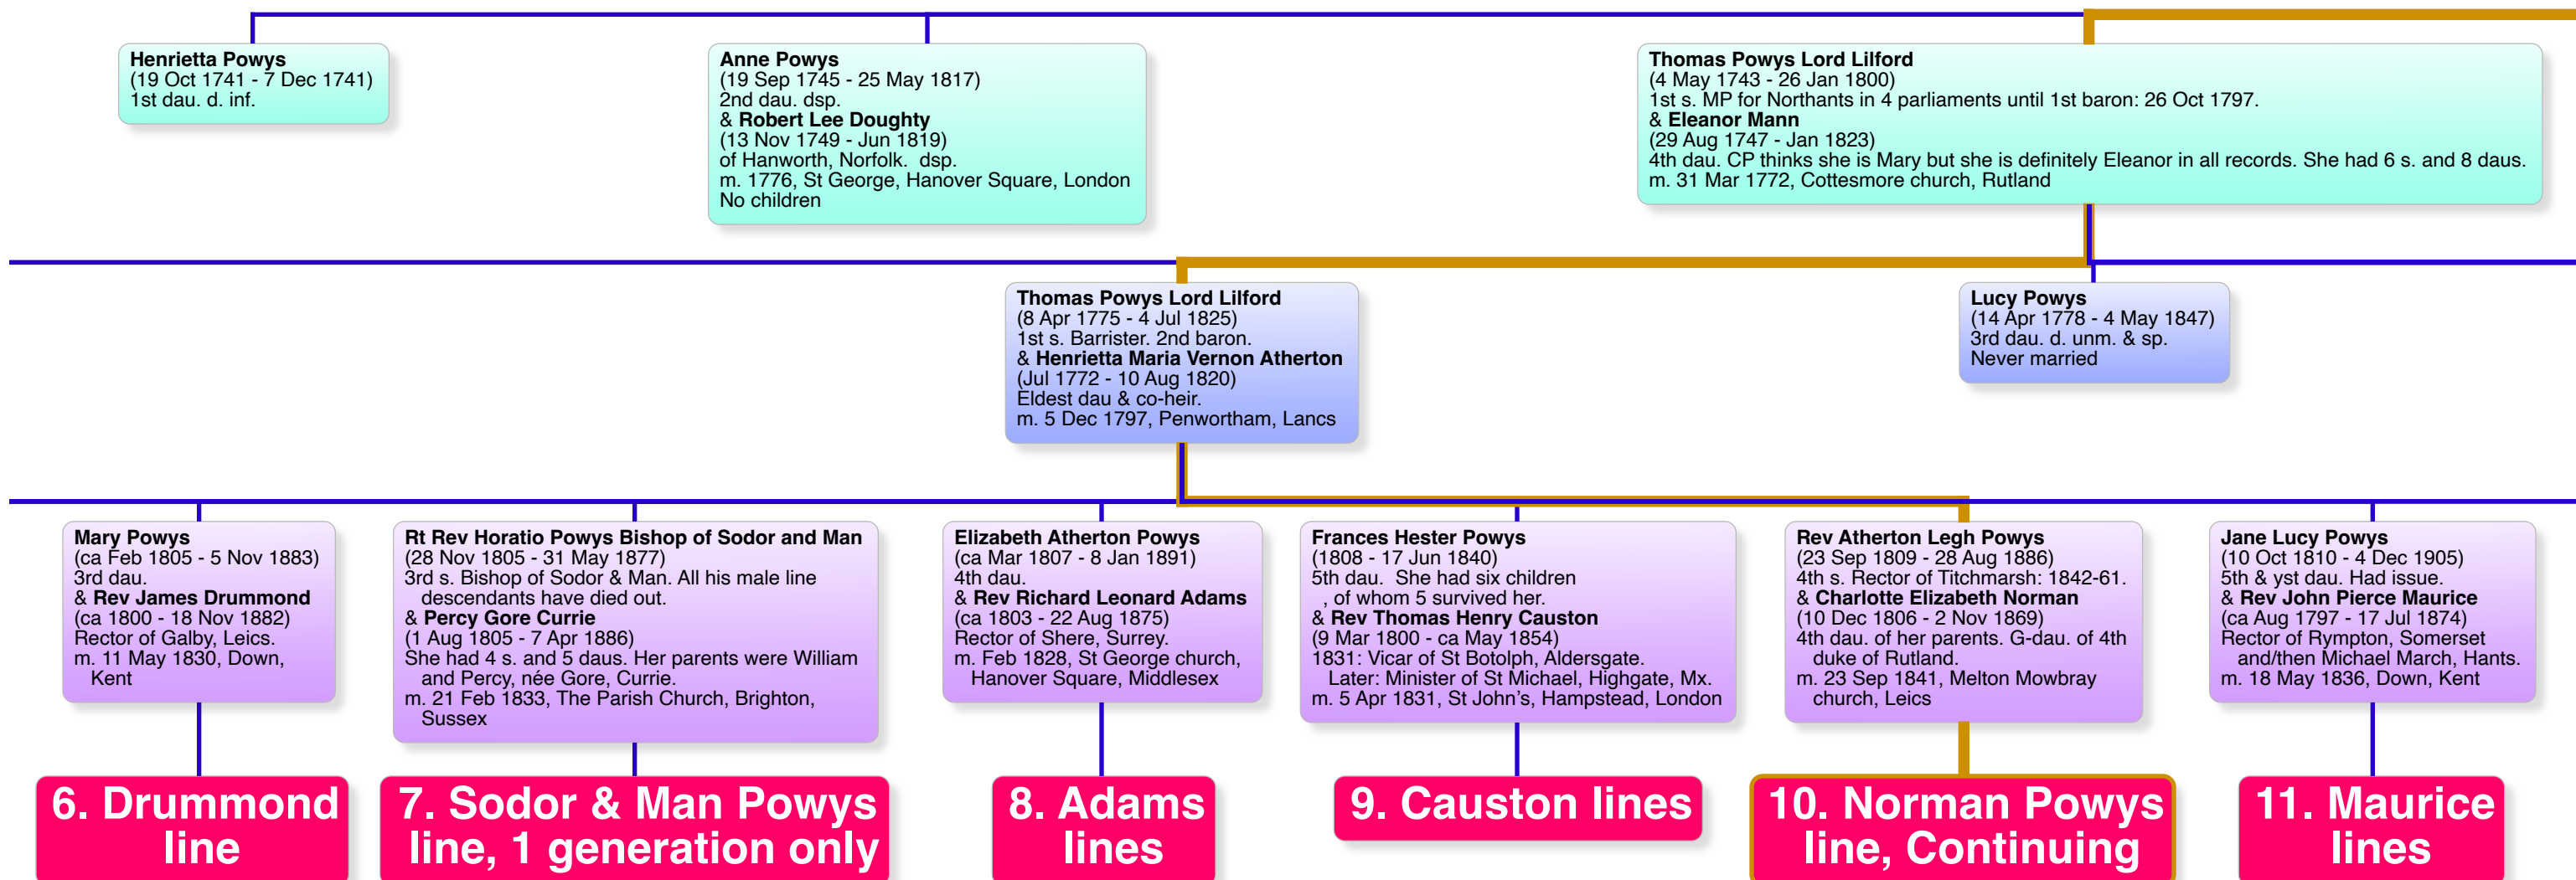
Henrietta Powys
(19 Oct 1741 - 7 Dec 1741)
1st dau. d. inf.

Anne Powys
(19 Sep 1745 - 25 May 1817)
2nd dau. dsp.
& Robert Lee Doughty
(13 Nov 1749 - Jun 1819)
of Hanworth, Norfolk. dsp.
m. 1776, St George, Hanover Square, London
No children

Thomas Powys Lord Lilford
(4 May 1743 - 26 Jan 1800)
1st s. MP for Northants in 4 parliaments until 1st baron: 26 Oct 1797.
& Eleanor Mann
(29 Aug 1747 - Jan 1823)
4th dau. CP thinks she is Mary but she is definitely Eleanor in all records. She had 6 s. and 8 daus.
m. 31 Mar 1772, Cottesmore church, Rutland

Thomas Powys Lord Lilford
(8 Apr 1775 - 4 Jul 1825)
1st s. Barrister. 2nd baron.
& Henrietta Maria Vernon Atherton
(Jul 1772 - 10 Aug 1820)
Eldest dau & co-heir.
m. 5 Dec 1797, Penwortham, Lancs

Lucy Powys
(14 Apr 1778 - 4 May 1847)
3rd dau. d. unm. & sp.
Never married

Mary Powys
(ca Feb 1805 - 5 Nov 1883)
3rd dau.
& Rev James Drummond
(ca 1800 - 18 Nov 1882)
Rector of Galby, Leics.
m. 11 May 1830, Down, Kent

Rt Rev Horatio Powys Bishop of Sodor and Man
(28 Nov 1805 - 31 May 1877)
3rd s. Bishop of Sodor & Man. All his male line descendants have died out.
& Percy Gore Currie
(1 Aug 1805 - 7 Apr 1886)
She had 4 s. and 5 daus. Her parents were William and Percy, née Gore, Currie.
m. 21 Feb 1833, The Parish Church, Brighton, Sussex

Elizabeth Atherton Powys
(ca Mar 1807 - 8 Jan 1891)
4th dau.
& Rev Richard Leonard Adams
(ca 1803 - 22 Aug 1875)
Rector of Shere, Surrey.
m. Feb 1828, St George church, Hanover Square, Middlesex

Frances Hester Powys
(1808 - 17 Jun 1840)
5th dau. She had six children , of whom 5 survived her.
& Rev Thomas Henry Causton
(9 Mar 1800 - ca May 1854)
1831: Vicar of St Botolph, Aldersgate. Later: Minister of St Michael, Highgate, Mx.
m. 5 Apr 1831, St John's, Hampstead, London

Rev Atherton Legh Powys
(23 Sep 1809 - 28 Aug 1886)
4th s. Rector of Titchmarsh: 1842-61.
& Charlotte Elizabeth Norman
(10 Dec 1806 - 2 Nov 1869)
4th dau. of her parents. G-dau. of 4th duke of Rutland.
m. 23 Sep 1841, Melton Mowbray church, Leics

Jane Lucy Powys
(10 Oct 1810 - 4 Dec 1905)
5th & yst dau. Had issue.
& Rev John Pierce Maurice
(ca Aug 1797 - 17 Jul 1874)
Rector of Rympton, Somerset and/then Michael March, Hants.
m. 18 May 1836, Down, Kent

6. Drummond line

7. Sodor & Man Powys line, 1 generation only

8. Adams lines

9. Causton lines

10. Norman Powys line, Continuing

11. Maurice lines